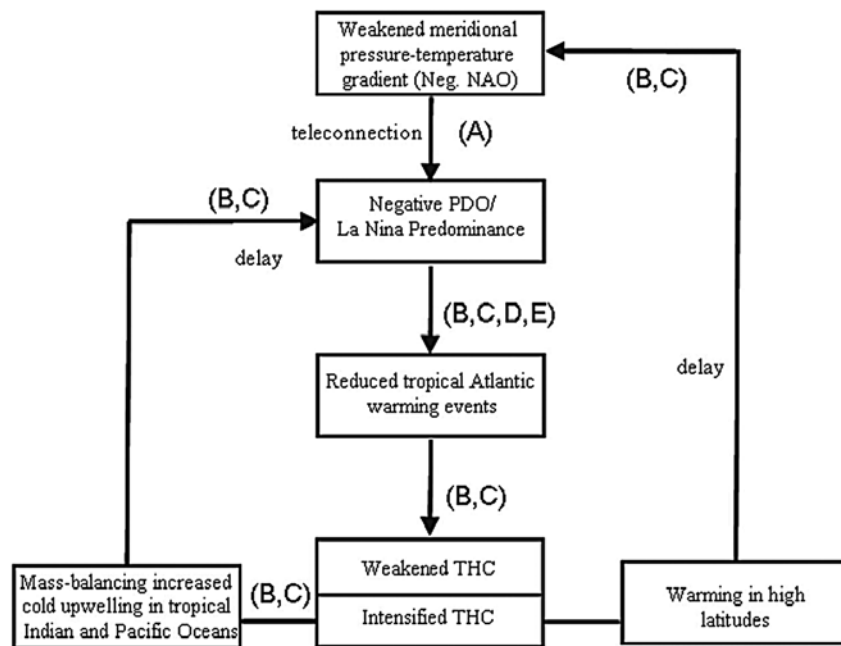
Weakened meridional pressure-temperature gradient (Neg. NAO)

(B,C)

teleconnection

(A)

(B,C)

Negative PDO/ La Nina Predominance

delay

(B,C,D,E)

delay

Reduced tropical Atlantic warming events

(B,C)

Mass-balancing increased cold upwelling in tropical Indian and Pacific Oceans

(B,C)

Weakened THC

Intensified THC

Warming in high latitudes